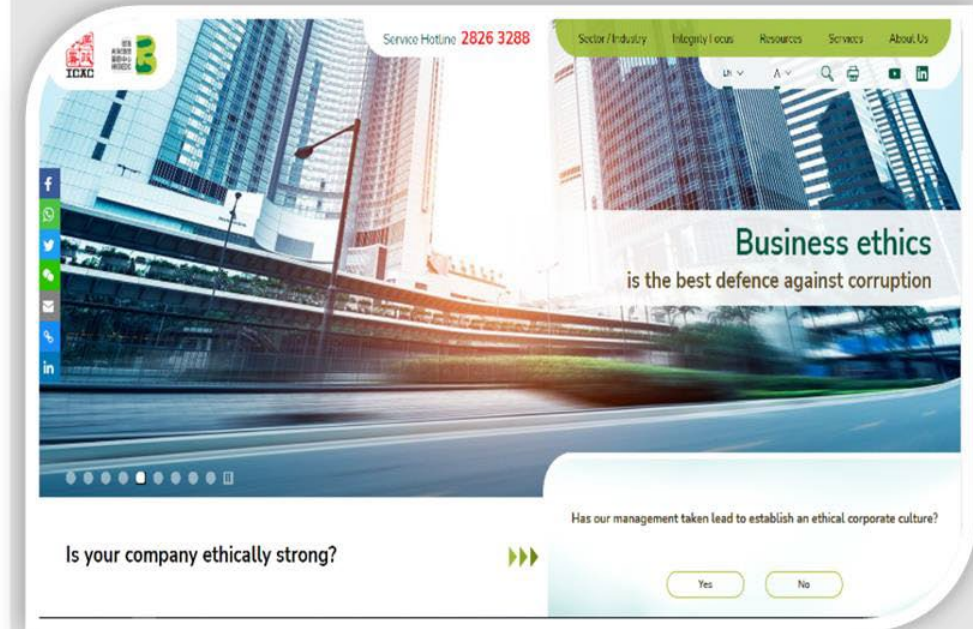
ICAC

Service Hotline 2826 3288

Sector / Industry Integrity Focus Resources Services About Us

EN A

Business ethics
is the best defence against corruption

Is your company ethically strong?

Has our management taken lead to establish an ethical corporate culture?

Yes No